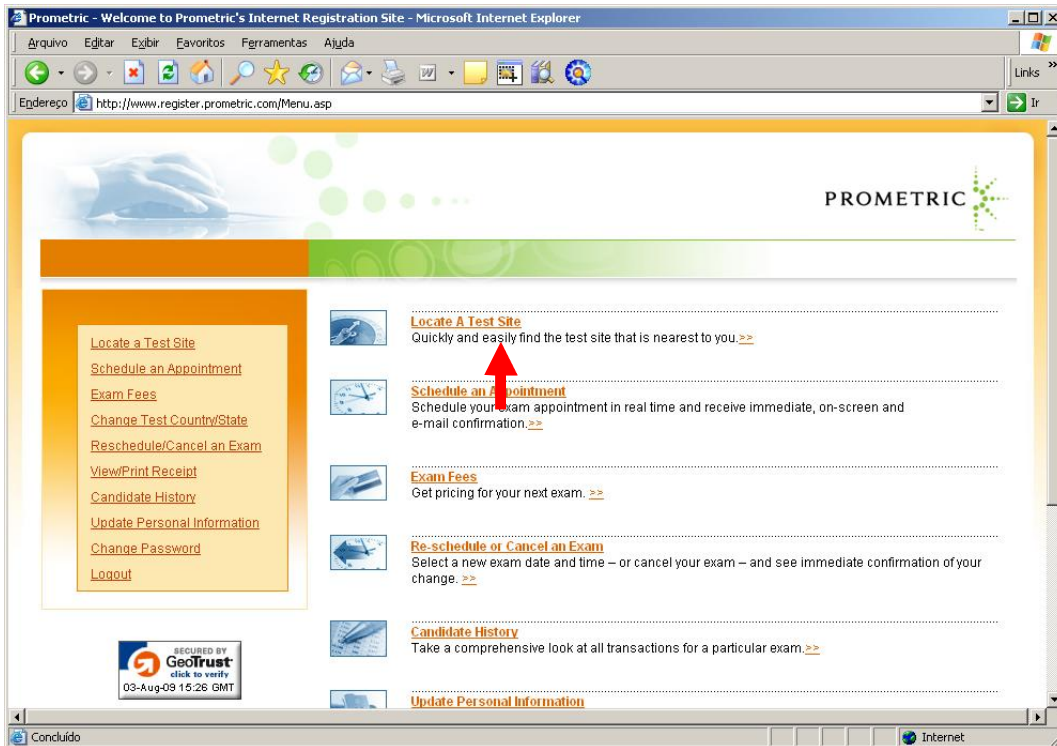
Prometric - Welcome to Prometric's Internet Registration Site - Microsoft Internet Explorer

Arquivo Editar Exibir Favoritos Ferramentas Ajuda

Links

Endereço http://www.register.prometric.com/Menu.asp

Ir

PROMETRIC

Locate a Test Site
Schedule an Appointment
Exam Fees
Change Test Country/State
Reschedule/Cancel an Exam
View/Print Receipt
Candidate History
Update Personal Information
Change Password
Logout

SECURED BY GeoTrust click to verify 03-Aug-09 15:26 GMT

Locate A Test Site
Quickly and easily find the test site that is nearest to you.>>

Schedule an Appointment
Schedule your exam appointment in real time and receive immediate, on-screen and e-mail confirmation.>>

Exam Fees
Get pricing for your next exam. >>

Re-schedule or Cancel an Exam
Select a new exam date and time – or cancel your exam – and see immediate confirmation of your change. >>

Candidate History
Take a comprehensive look at all transactions for a particular exam.>>

Update Personal Information

Concluído

Internet